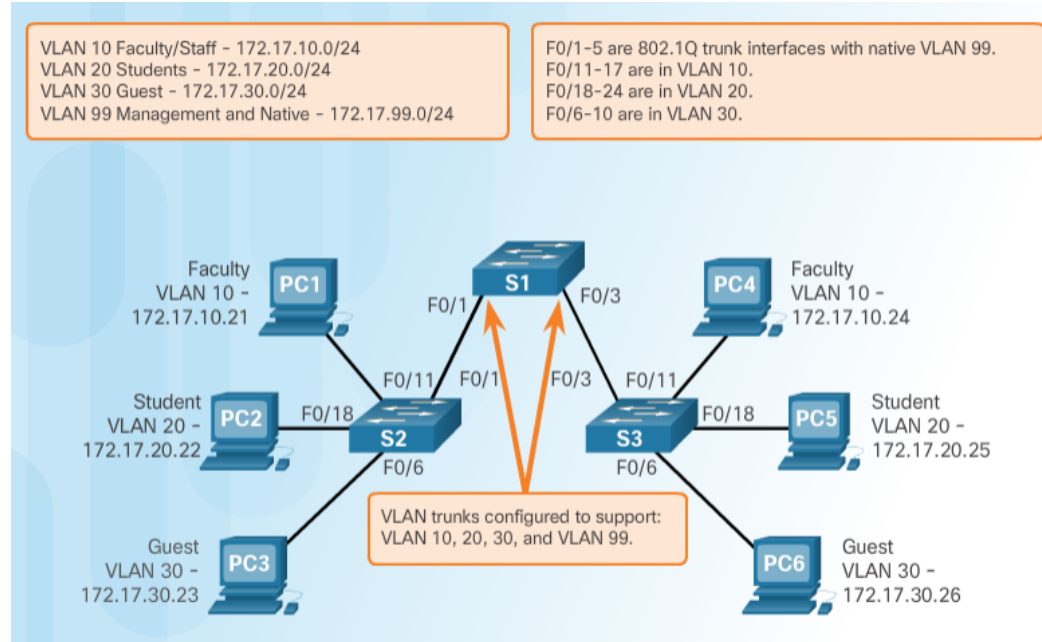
VLAN 10 Faculty/Staff - 172.17.10.0/24
VLAN 20 Students - 172.17.20.0/24
VLAN 30 Guest - 172.17.30.0/24
VLAN 99 Management and Native - 172.17.99.0/24

F0/1-5 are 802.1Q trunk interfaces with native VLAN 99.
F0/11-17 are in VLAN 10.
F0/18-24 are in VLAN 20.
F0/6-10 are in VLAN 30.

Faculty
VLAN 10 -
172.17.10.21

PC1

S1

F0/1

F0/3

PC4

Faculty
VLAN 10 -
172.17.10.24

Student
VLAN 20 -
172.17.20.22

PC2

F0/18

F0/11

F0/1

F0/3

F0/11

F0/18

PC5

Student
VLAN 20 -
172.17.20.25

S2

S3

F0/6

F0/6

VLAN trunks configured to support:
VLAN 10, 20, 30, and VLAN 99.

Guest
VLAN 30 -
172.17.30.23

PC3

PC6

Guest
VLAN 30 -
172.17.30.26